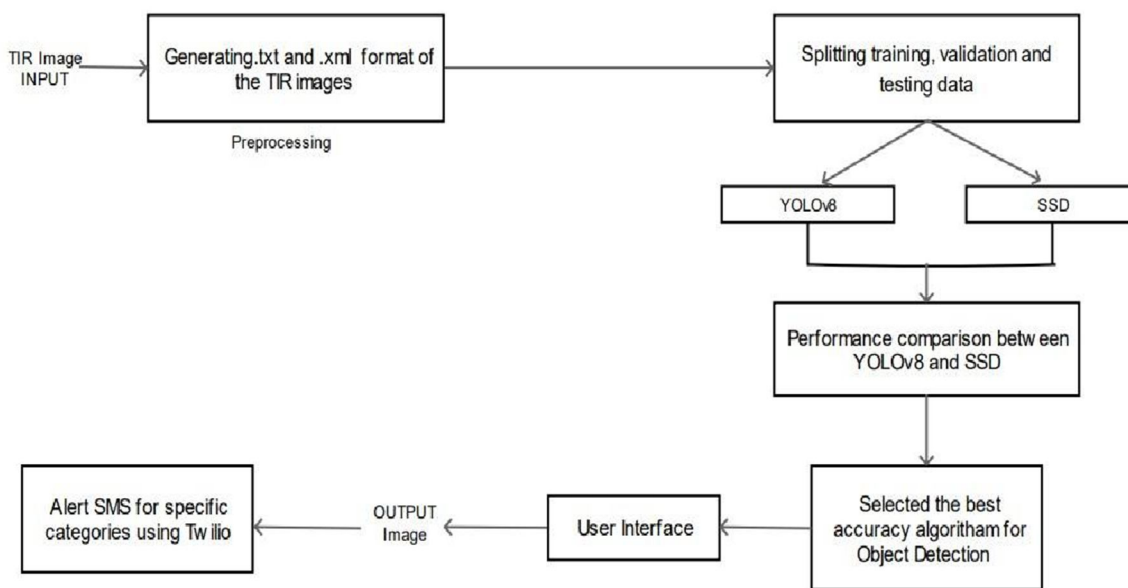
TIR Image INPUT

Generating.txt and .xml format of the TIR images

Preprocessing

Splitting training, validation and testing data

YOLOv8

SSD

Performance comparison betw een YOLOv8 and SSD

Selected the best accuracy algoritham for Object Detection

User Interface

OUTPUT Image

Alert SMS for specific categories using Tw ilio